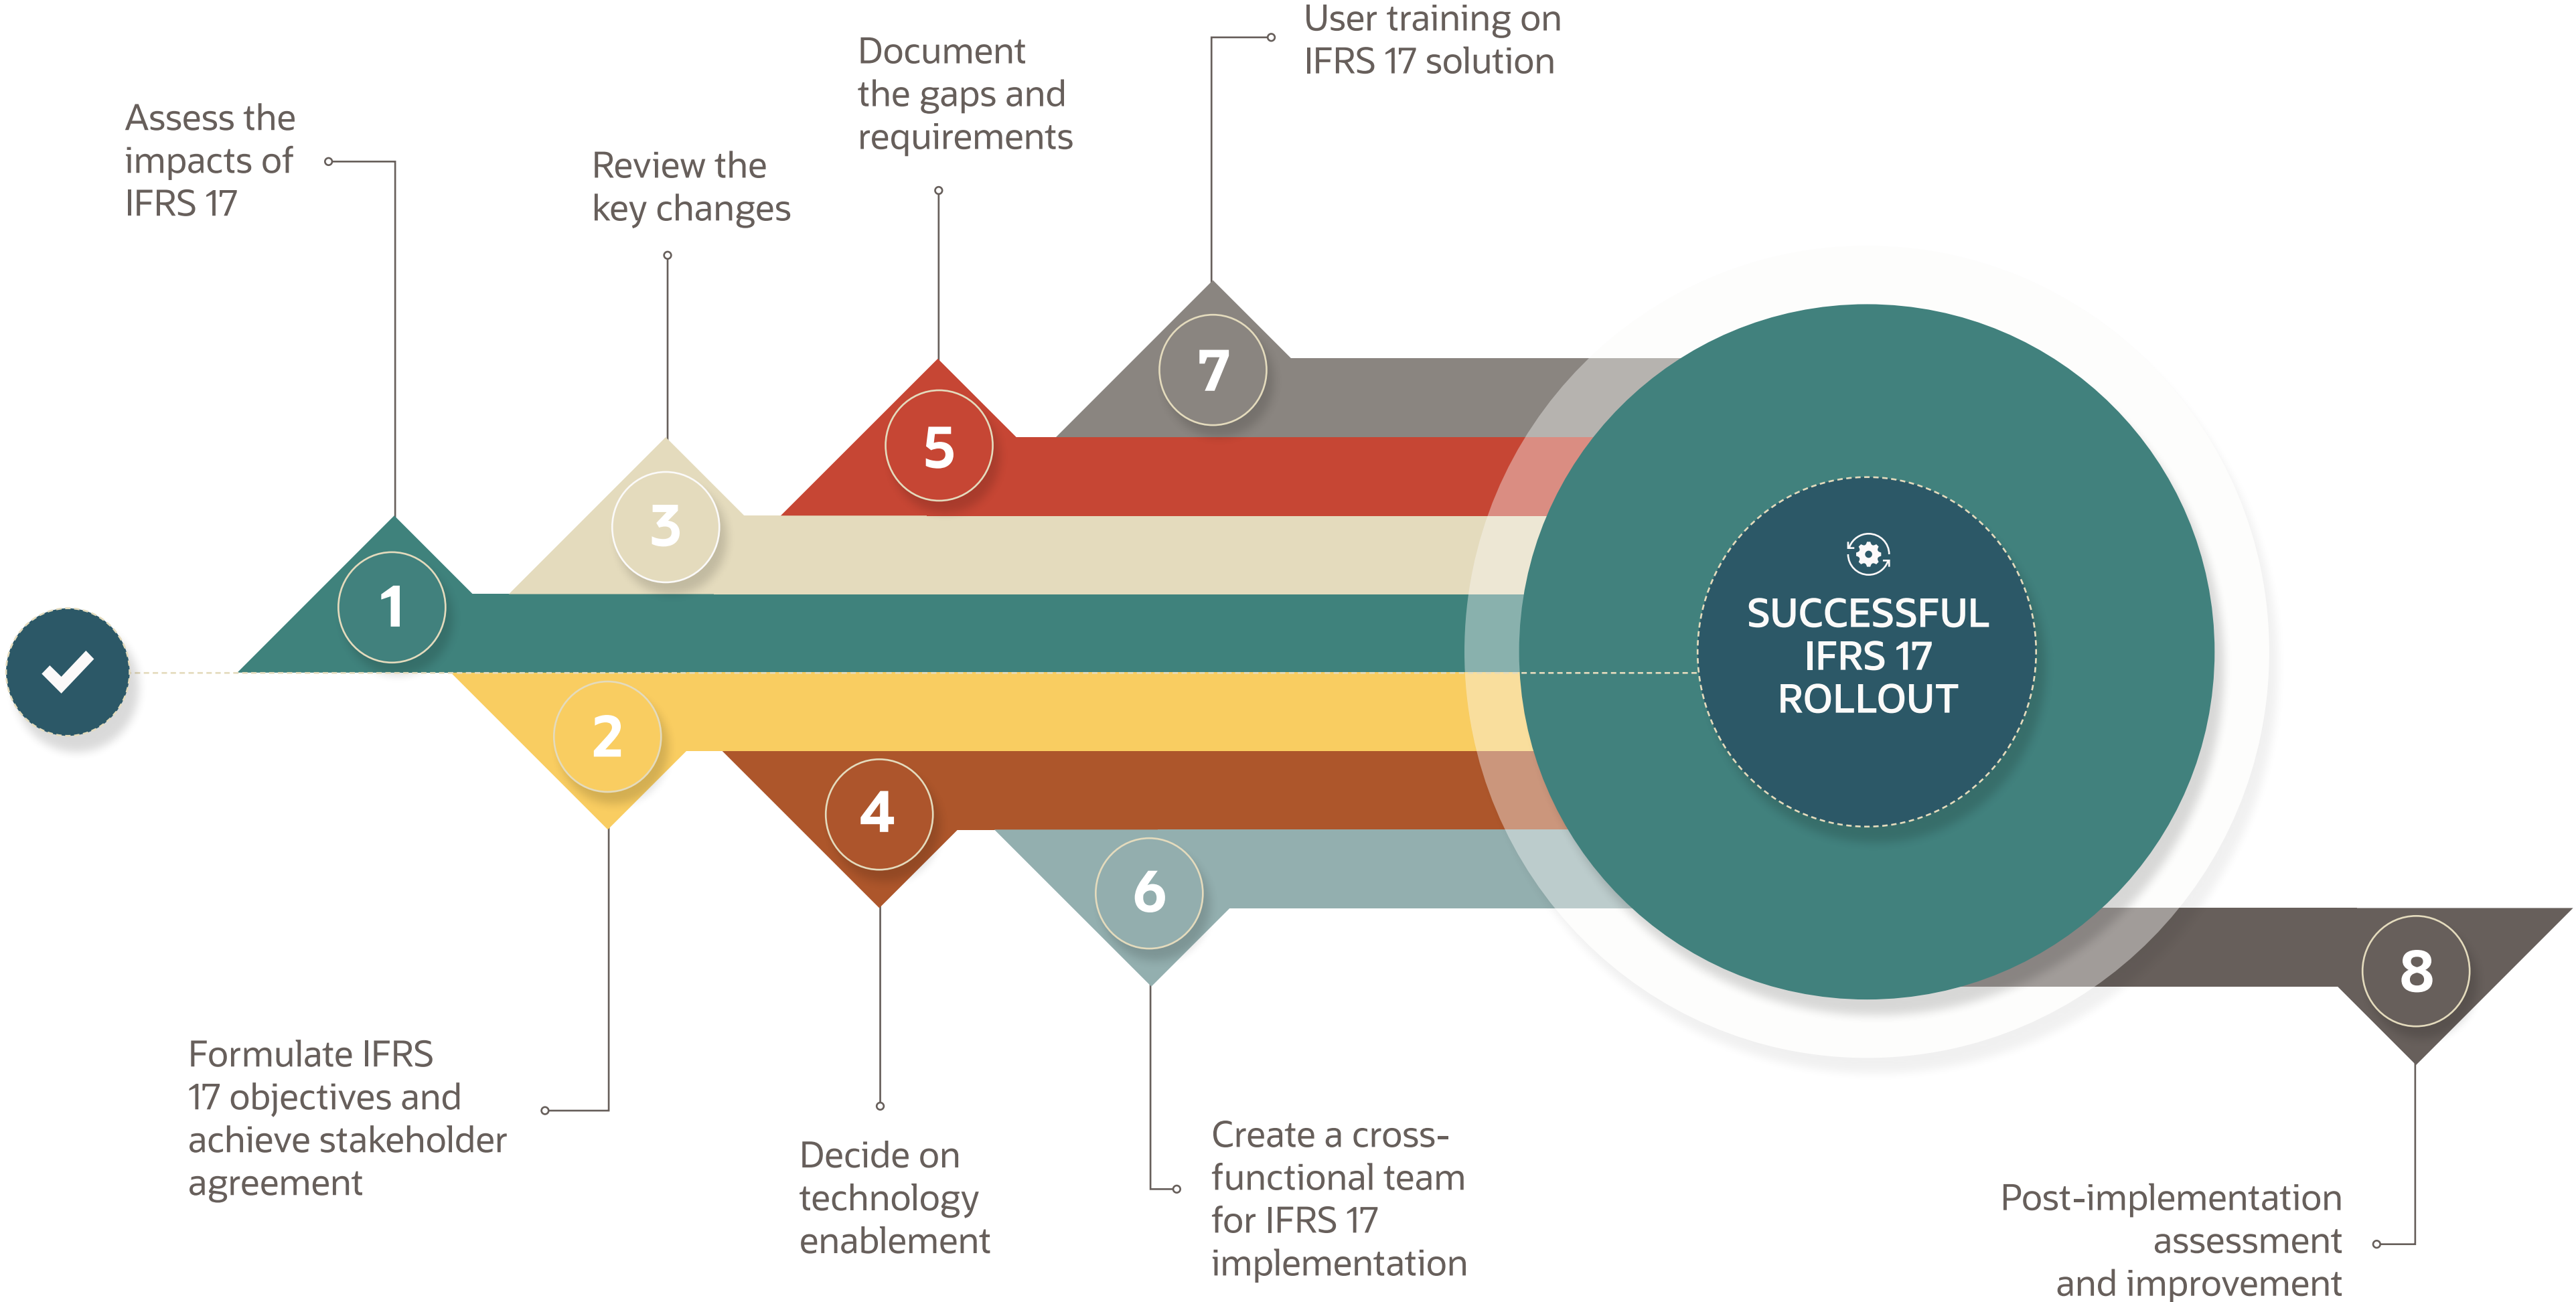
Assess the impacts of IFRS 17

1

Formulate IFRS 17 objectives and achieve stakeholder agreement

2

Review the key changes

3

Decide on technology enablement

4

Document the gaps and requirements

5

Create a cross-functional team for IFRS 17 implementation

6

User training on IFRS 17 solution

7

SUCCESSFUL IFRS 17 ROLLOUT

8

Post-implementation assessment and improvement